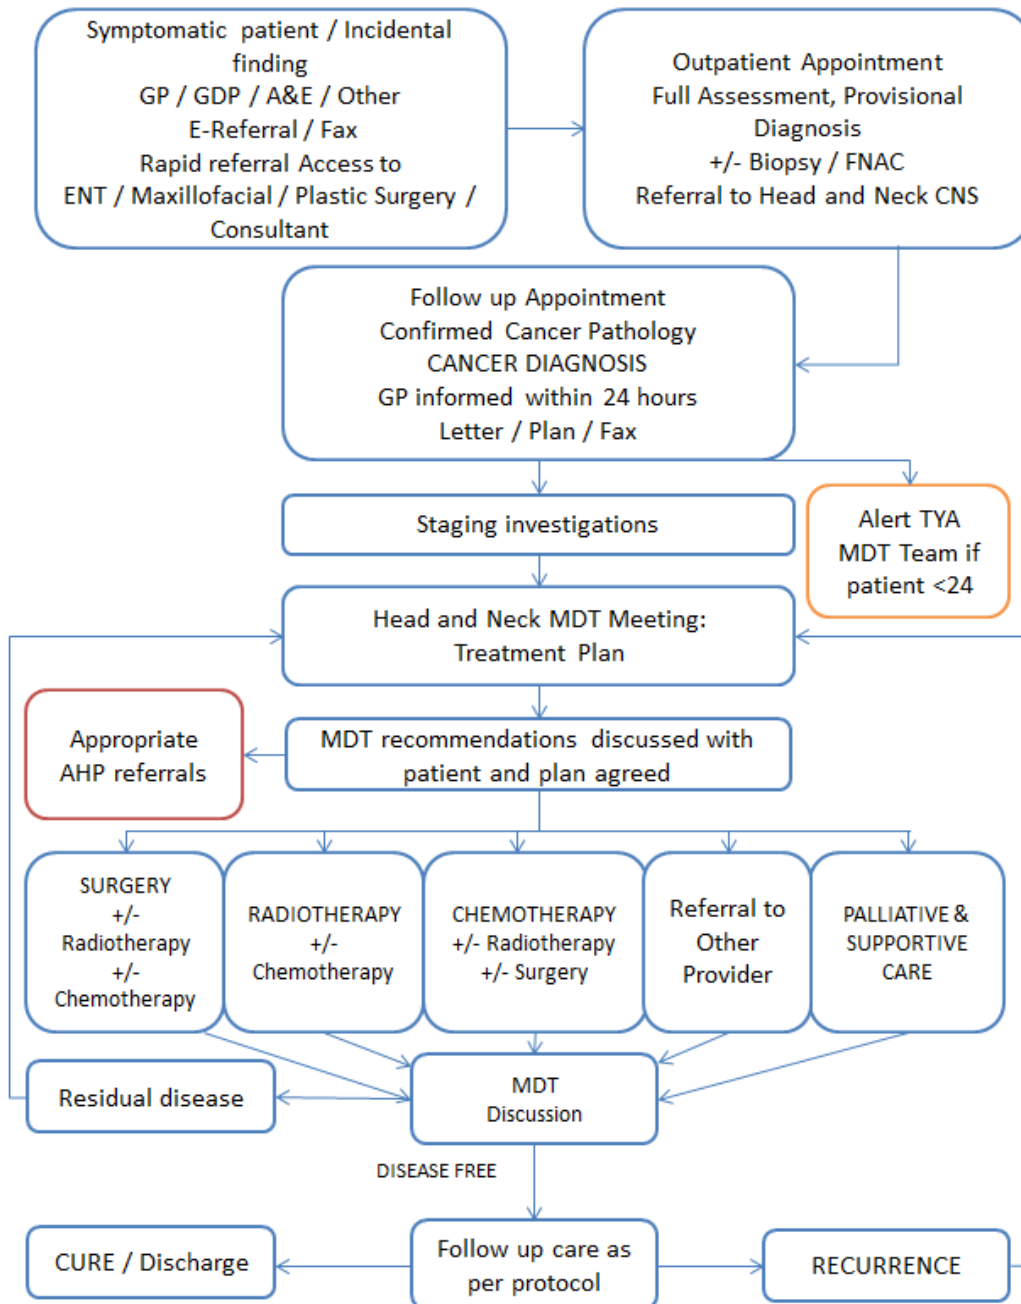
Symptomatic patient / Incidental finding
GP / GDP / A&E / Other
E-Referral / Fax
Rapid referral Access to
ENT / Maxillofacial / Plastic Surgery / Consultant

Outpatient Appointment
Full Assessment, Provisional Diagnosis
+/- Biopsy / FNAC
Referral to Head and Neck CNS

Follow up Appointment
Confirmed Cancer Pathology
CANCER DIAGNOSIS
GP informed within 24 hours
Letter / Plan / Fax

Staging investigations

Alert TYA MDT Team if patient <24

Head and Neck MDT Meeting: Treatment Plan

Appropriate AHP referrals

MDT recommendations discussed with patient and plan agreed

SURGERY +/- Radiotherapy +/- Chemotherapy

RADIOTHERAPY +/- Chemotherapy

CHEMOTHERAPY +/- Radiotherapy +/- Surgery

Referral to Other Provider

PALLIATIVE & SUPPORTIVE CARE

Residual disease

MDT Discussion

DISEASE FREE

CURE / Discharge

Follow up care as per protocol

RECURRENCE